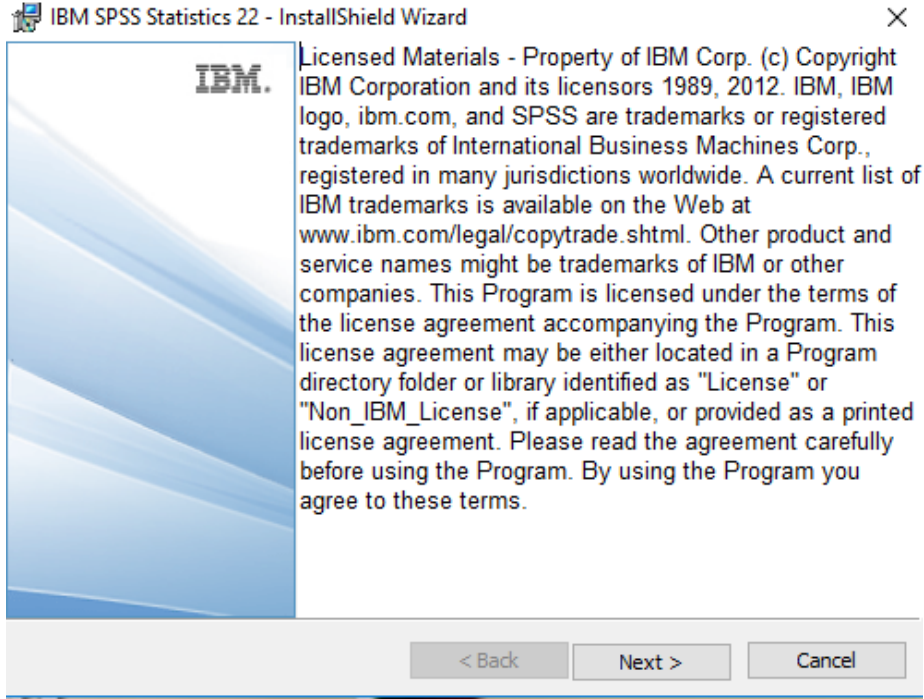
IBM SPSS Statistics 22 - InstallShield Wizard

×

IBM.

Licensed Materials - Property of IBM Corp. (c) Copyright IBM Corporation and its licensors 1989, 2012. IBM, IBM logo, ibm.com, and SPSS are trademarks or registered trademarks of International Business Machines Corp., registered in many jurisdictions worldwide. A current list of IBM trademarks is available on the Web at www.ibm.com/legal/copytrade.shtml. Other product and service names might be trademarks of IBM or other companies. This Program is licensed under the terms of the license agreement accompanying the Program. This license agreement may be either located in a Program directory folder or library identified as "License" or "Non_IBM_License", if applicable, or provided as a printed license agreement. Please read the agreement carefully before using the Program. By using the Program you agree to these terms.

< Back

Next >

Cancel